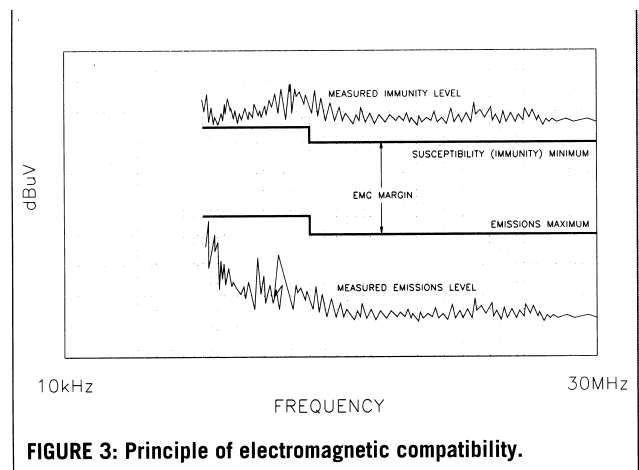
MEASURED IMMUNITY LEVEL

SUSCEPTIBILITY (IMMUNITY) MINIMUM

EMC MARGIN

EMISSIONS MAXIMUM

MEASURED EMISSIONS LEVEL

dBuV

10kHz

30MHz

FREQUENCY

FIGURE 3: Principle of electromagnetic compatibility.